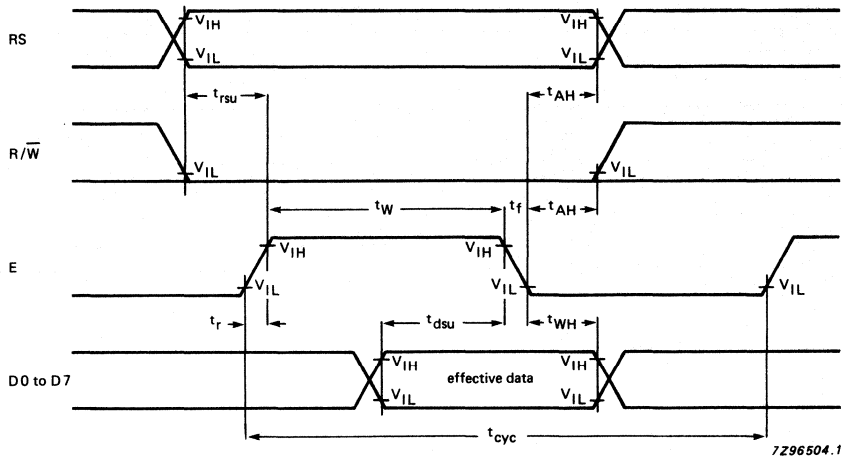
RS

$V_{IH}$

$V_{IL}$

$V_{IH}$

$V_{IL}$

$t_{rsu}$

$t_{AH}$

$R/\overline{W}$

$V_{IL}$

$V_{IL}$

$t_W$

$t_f$

$t_{AH}$

E

$V_{IH}$

$V_{IH}$

$V_{IL}$

$V_{IL}$

$V_{IL}$

$t_r$

$t_{dsu}$

$t_{WH}$

D0 to D7

$V_{IH}$

$V_{IL}$

effective data

$V_{IH}$

$V_{IL}$

$t_{cyc}$

7Z96504.1